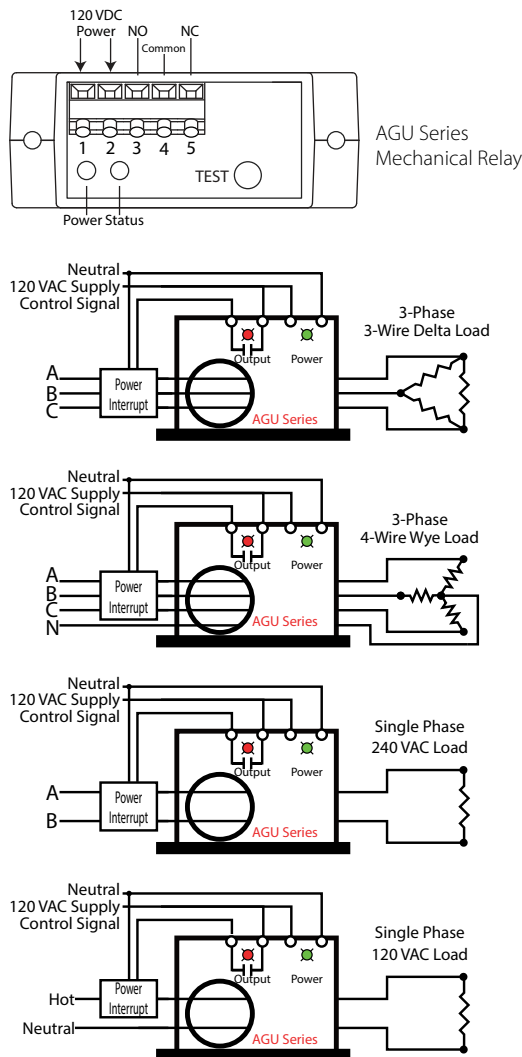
120 VDC
Power
NO
Common
NC

1 2 3 4 5

TEST

Power Status

AGU Series
Mechanical Relay

Neutral
120 VAC Supply
Control Signal
A
B
C
Power Interrupt
Output
Power
AGU Series
3-Phase
3-Wire Delta Load

Neutral
120 VAC Supply
Control Signal
A
B
C
N
Power Interrupt
Output
Power
AGU Series
3-Phase
4-Wire Wye Load

Neutral
120 VAC Supply
Control Signal
A
B
Power Interrupt
Output
Power
AGU Series
Single Phase
240 VAC Load

Neutral
120 VAC Supply
Control Signal
Hot
Neutral
Power Interrupt
Output
Power
AGU Series
Single Phase
120 VAC Load